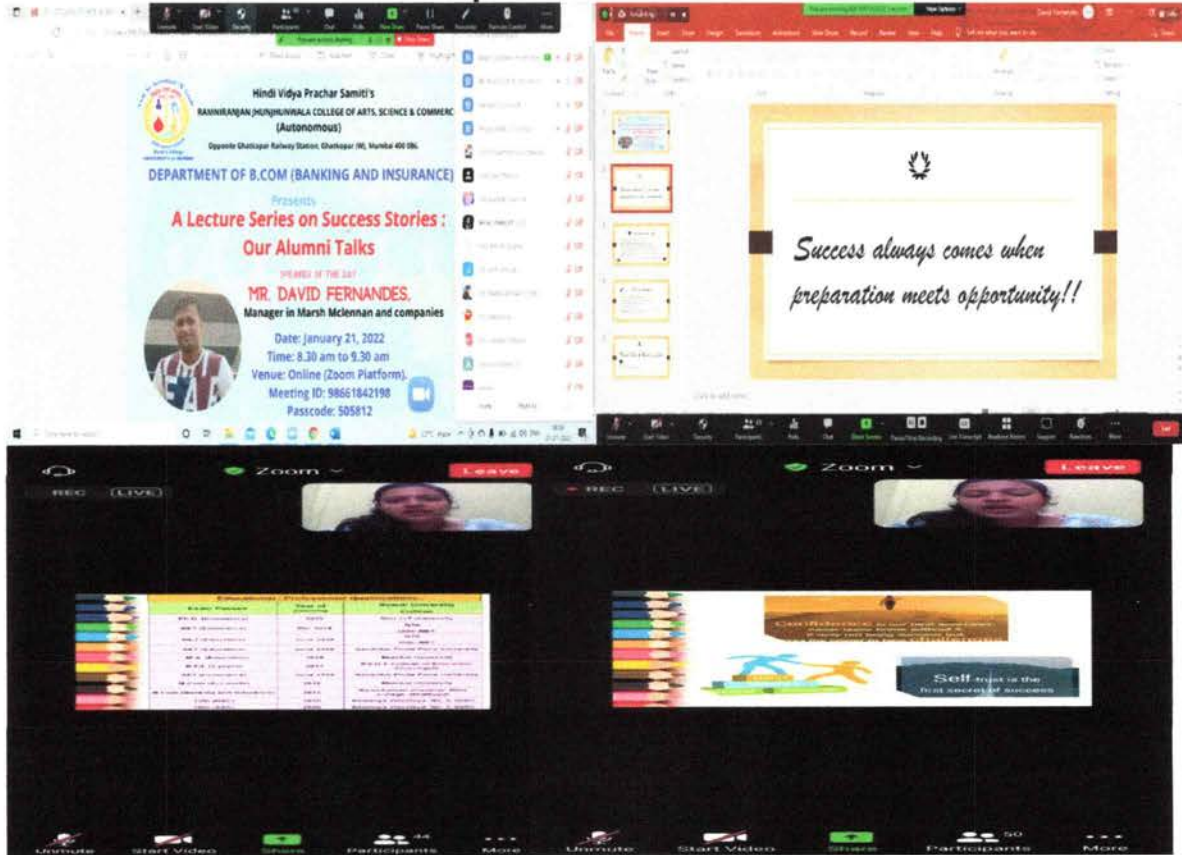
Hindi Vidya Prachar Samiti's
RAMNIRANJAN JHUNJHUNWALA COLLEGE OF ARTS, SCIENCE & COMMERCE
(Autonomous)
Opposite Ghatkopar Railway Station, Ghatkopar (W), Mumbai 400 086.

DEPARTMENT OF B.COM (BANKING AND INSURANCE)

Presents

A Lecture Series on Success Stories : Our Alumni Talks

SPEAKER OF THE DAY

MR. DAVID FERNANDES,
Manager in Marsh Mclennan and companies

Date: January 21, 2022
Time: 8.30 am to 9.30 am
Venue: Online (Zoom Platform),
Meeting ID: 98661842198
Passcode: 505812

Success always comes when preparation meets opportunity!!

Zoom
Leave
REC
LIVE

Educational / Professional Qualification
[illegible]

Zoom
Leave
REC
LIVE

Confidence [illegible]

Self-trust is the first secret of success

Unmute
Start Video
Share
Participants 44
More

Unmute
Start Video
Share
Participants 50
More